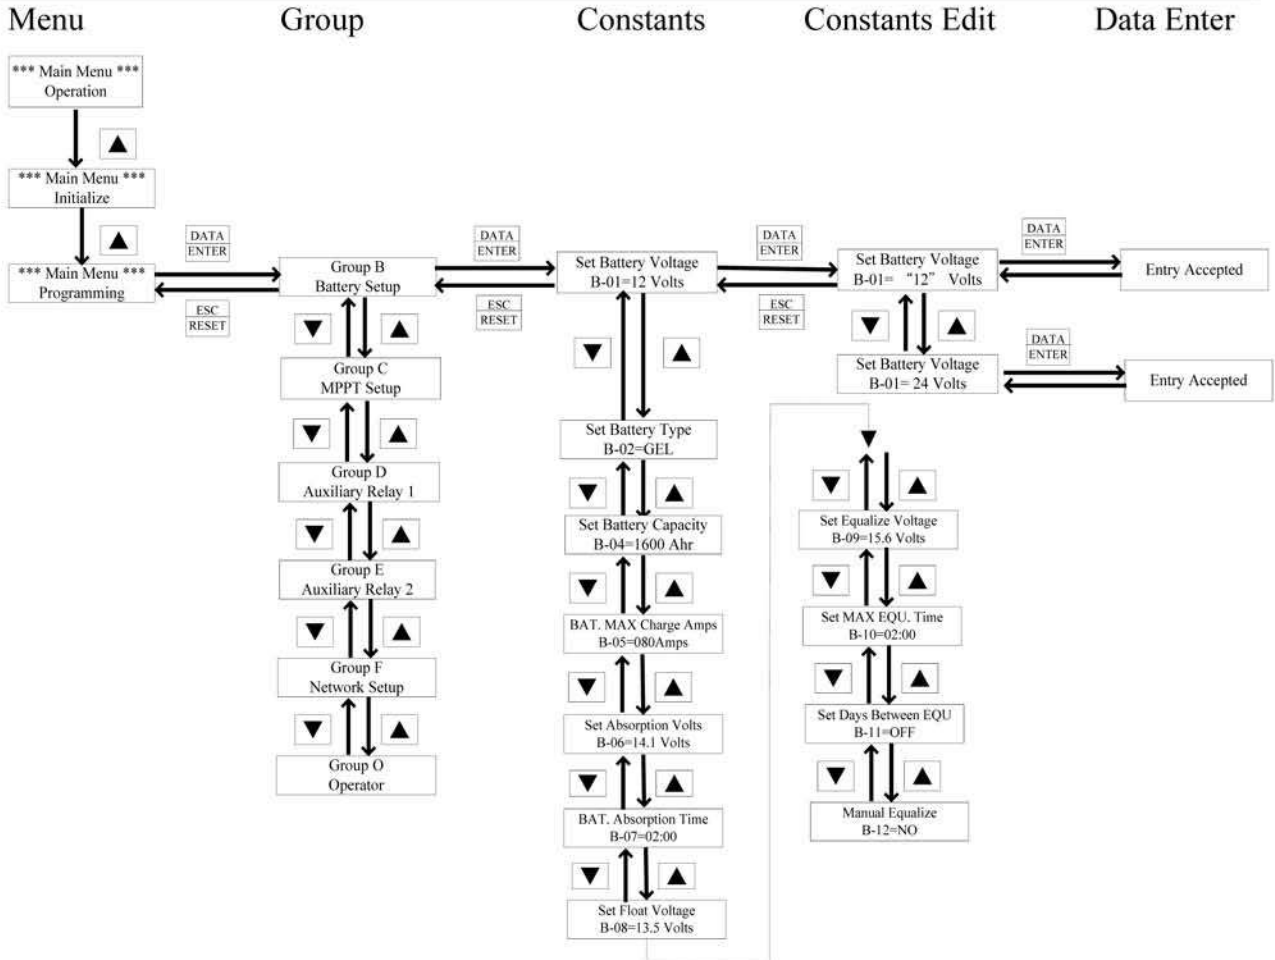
Menu

Group

Constants

Constants Edit

Data Enter

*** Main Menu *** Operation

▲

*** Main Menu *** Initialize

▲

*** Main Menu *** Programming

DATA ENTER

ESC RESET

Group B Battery Setup

▼ ▲

Group C MPPT Setup

▼ ▲

Group D Auxiliary Relay 1

▼ ▲

Group E Auxiliary Relay 2

▼ ▲

Group F Network Setup

▼ ▲

Group O Operator

DATA ENTER

ESC RESET

Set Battery Voltage B-01=12 Volts

▼ ▲

Set Battery Type B-02=GEL

▼ ▲

Set Battery Capacity B-04=1600 Ahr

▼ ▲

BAT. MAX Charge Amps B-05=080Amps

▼ ▲

Set Absorption Volts B-06=14.1 Volts

▼ ▲

BAT. Absorption Time B-07=02:00

▼ ▲

Set Float Voltage B-08=13.5 Volts

DATA ENTER

ESC RESET

Set Battery Voltage B-01= "12" Volts

▼ ▲

Set Battery Voltage B-01= 24 Volts

DATA ENTER

Entry Accepted

DATA ENTER

Entry Accepted

▼

▼ ▲

Set Equalize Voltage B-09=15.6 Volts

▼ ▲

Set MAX EQU. Time B-10=02:00

▼ ▲

Set Days Between EQU B-11=OFF

▼ ▲

Manual Equalize B-12=NO